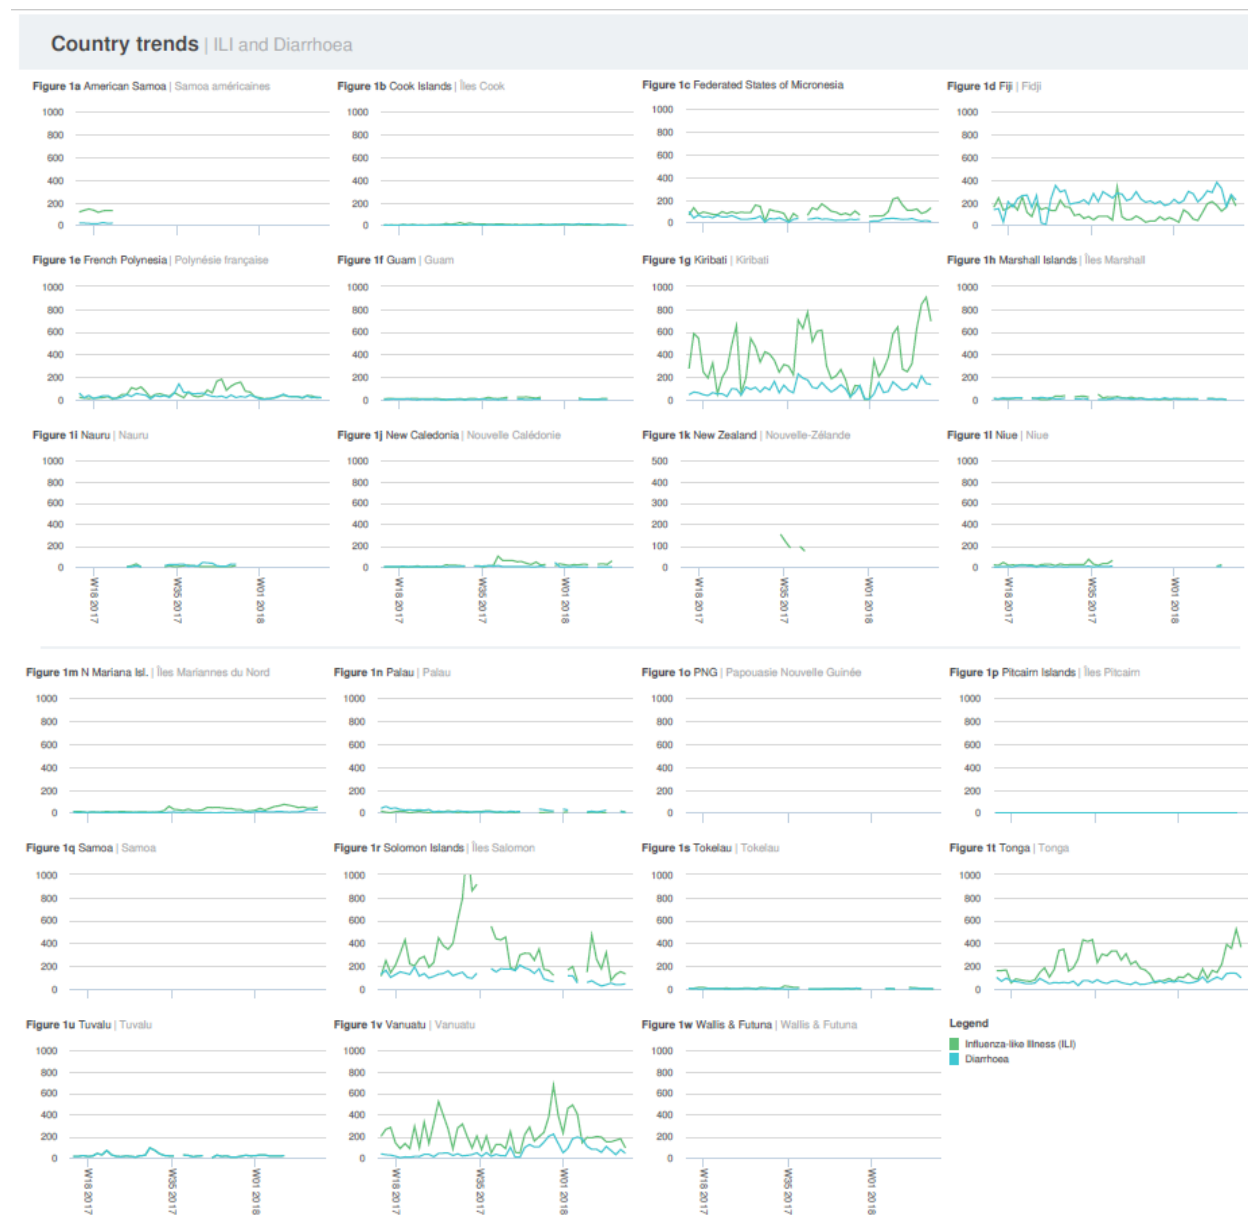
Country trends | ILI and Diarrhoea

Figure 1a American Samoa | Samoa américaines
1000 800 600 400 200 0

Figure 1b Cook Islands | Îles Cook
1000 800 600 400 200 0

Figure 1c Federated States of Micronesia
1000 800 600 400 200 0

Figure 1d Fiji | Fidji
1000 800 600 400 200 0

Figure 1e French Polynesia | Polynésie française
1000 800 600 400 200 0

Figure 1f Guam | Guam
1000 800 600 400 200 0

Figure 1g Kiribati | Kiribati
1000 800 600 400 200 0

Figure 1h Marshall Islands | Îles Marshall
1000 800 600 400 200 0

Figure 1i Nauru | Nauru
1000 800 600 400 200 0
W18 2017 W35 2017 W01 2018

Figure 1j New Caledonia | Nouvelle Calédonie
1000 800 600 400 200 0
W18 2017 W35 2017 W01 2018

Figure 1k New Zealand | Nouvelle-Zélande
500 400 300 200 100 0
W18 2017 W35 2017 W01 2018

Figure 1l Niue | Niue
1000 800 600 400 200 0
W18 2017 W35 2017 W01 2018

Figure 1m N Mariana Isl. | Îles Mariannes du Nord
1000 800 600 400 200 0

Figure 1n Palau | Palau
1000 800 600 400 200 0

Figure 1o PNG | Papouasie Nouvelle Guinée
1000 800 600 400 200 0

Figure 1p Pitcairn Islands | Îles Pitcairn
1000 800 600 400 200 0

Figure 1q Samoa | Samoa
1000 800 600 400 200 0

Figure 1r Solomon Islands | Îles Salomon
1000 800 600 400 200 0

Figure 1s Tokelau | Tokelau
1000 800 600 400 200 0

Figure 1t Tonga | Tonga
1000 800 600 400 200 0

Figure 1u Tuvalu | Tuvalu
1000 800 600 400 200 0
W18 2017 W35 2017 W01 2018

Figure 1v Vanuatu | Vanuatu
1000 800 600 400 200 0
W18 2017 W35 2017 W01 2018

Figure 1w Wallis & Futuna | Wallis & Futuna
1000 800 600 400 200 0
W18 2017 W35 2017 W01 2018

Legend
Influenza-like Illness (ILI)
Diarrhoea